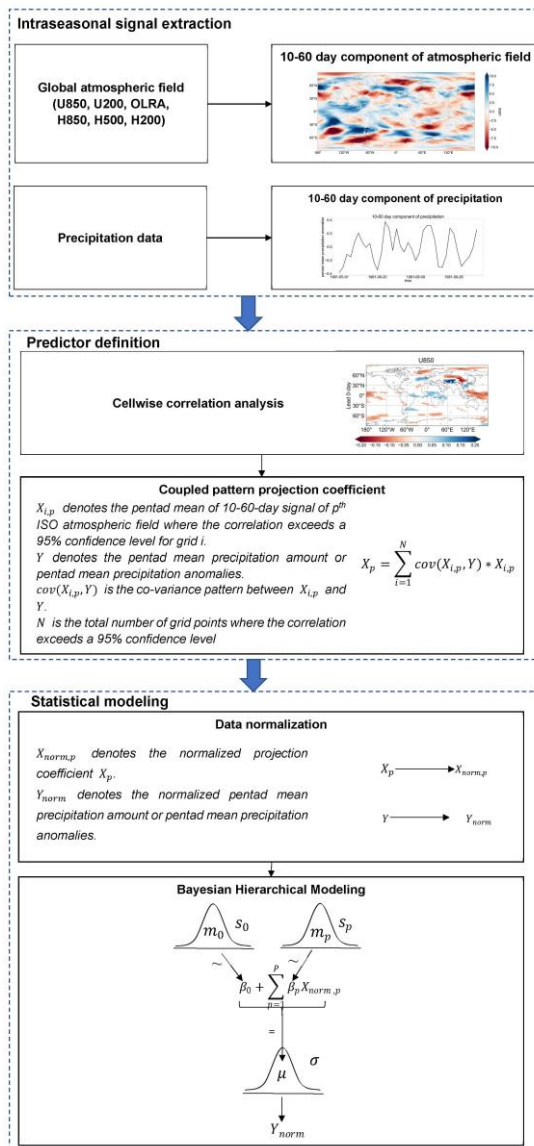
Intraseasonal signal extraction

Global atmospheric field (U850, U200, OLRA, H850, H500, H200)

10-60 day component of atmospheric field

60°N
30°N
0°
30°S
60°S
180°
120°W
60°W
0°
60°E
120°E

Precipitation data

10-60 day component of precipitation

10-60 day component of precipitation

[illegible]

Predictor definition

Cellwise correlation analysis

U850

60°N
30°N
0°
30°S
60°S
Lead 0 day
180°
120°W
60°W
0°
60°E
120°E

-0.20 -0.15 -0.10 -0.05 0.00 0.05 0.10 0.15 0.20

Coupled pattern projection coefficient

$X_{i,p}$ denotes the pentad mean of 10-60-day signal of $p^{th}$ ISO atmospheric field where the correlation exceeds a 95% confidence level for grid i.
$Y$ denotes the pentad mean precipitation amount or pentad mean precipitation anomalies.
$cov(X_{i,p}, Y)$ is the co-variance pattern between $X_{i,p}$ and $Y$.
$N$ is the total number of grid points where the correlation exceeds a 95% confidence level

$X_p = \sum_{i=1}^{N} cov(X_{i,p}, Y) * X_{i,p}$

Statistical modeling

Data normalization

$X_{norm,p}$ denotes the normalized projection coefficient $X_p$.
$Y_{norm}$ denotes the normalized pentad mean precipitation amount or pentad mean precipitation anomalies.

$X_p \rightarrow X_{norm,p}$

$Y \rightarrow Y_{norm}$

Bayesian Hierarchical Modeling

$m_0$ $s_0$
$m_p$ $s_p$
~
~
$\beta_0 + \sum_{p=1}^{P} \beta_p X_{norm,p}$
=
$\mu$ $\sigma$
$Y_{norm}$